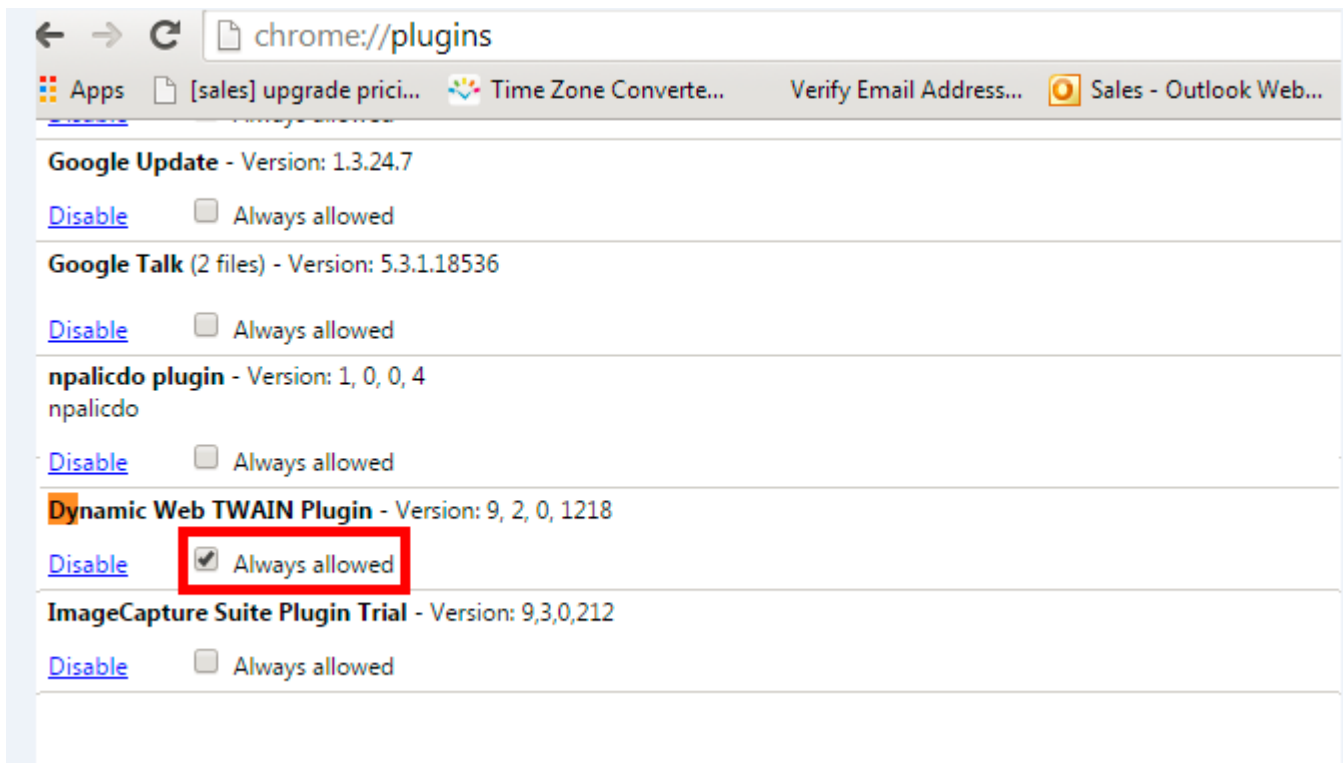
chrome://plugins

Apps [sales] upgrade prici... Time Zone Converte... Verify Email Address... Sales - Outlook Web...

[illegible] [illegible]

Google Update - Version: 1.3.24.7

Disable Always allowed

Google Talk (2 files) - Version: 5.3.1.18536

Disable Always allowed

npalicdo plugin - Version: 1, 0, 0, 4
npalicdo

Disable Always allowed

Dynamic Web TWAIN Plugin - Version: 9, 2, 0, 1218

Disable Always allowed

ImageCapture Suite Plugin Trial - Version: 9,3,0,212

Disable Always allowed